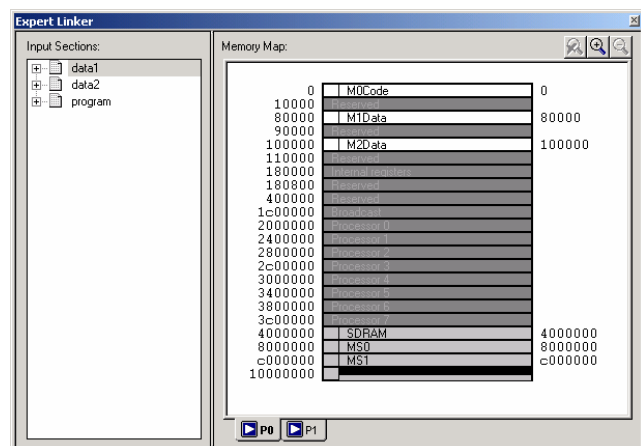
Expert Linker

Input Sections:
data1
data2
program

Memory Map:

| | | |
|---|---|---|
| 0 | M0Code | 0 |
| 10000 | Reserved | |
| 80000 | M1Data | 80000 |
| 90000 | Reserved | |
| 100000 | M2Data | 100000 |
| 110000 | Reserved | |
| 180000 | Internal registers | |
| 180800 | Reserved | |
| 400000 | Reserved | |
| 1c00000 | Broadcast | |
| 2000000 | Processor 0 | |
| 2400000 | Processor 1 | |
| 2800000 | Processor 2 | |
| 2c00000 | Processor 3 | |
| 3000000 | Processor 4 | |
| 3400000 | Processor 5 | |
| 3800000 | Processor 6 | |
| 3c00000 | Processor 7 | |
| 4000000 | SDRAM | 4000000 |
| 8000000 | MS0 | 8000000 |
| c000000 | MS1 | c000000 |
| 10000000 | | |

P0 P1